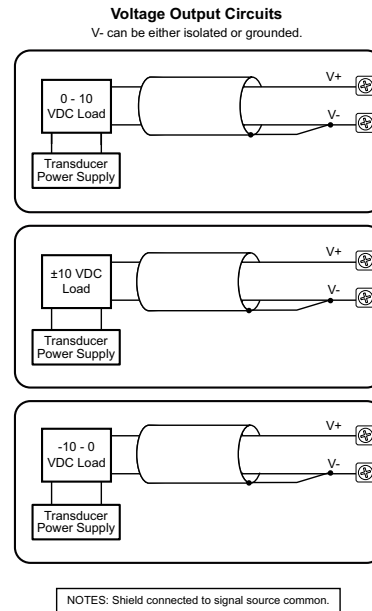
**Voltage Output Circuits**
V- can be either isolated or grounded.

0 - 10 VDC Load

Transducer Power Supply

V+

V-

±10 VDC Load

Transducer Power Supply

V+

V-

-10 - 0 VDC Load

Transducer Power Supply

V+

V-

NOTES: Shield connected to signal source common.